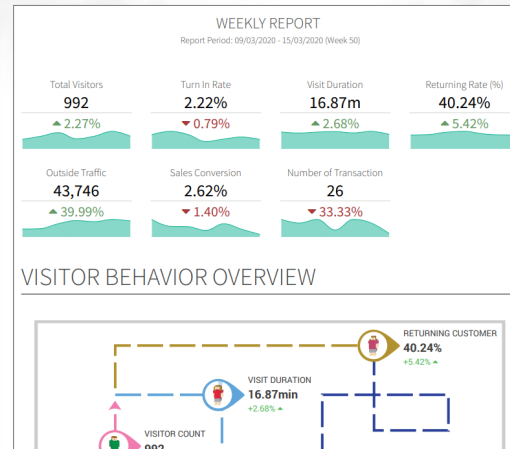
WEEKLY REPORT

Report Period: 09/03/2020 - 15/03/2020 (Week 50)

Total Visitors
992
▲ 2.27%

Turn In Rate
2.22%
▼ 0.79%

Visit Duration
16.87m
▲ 2.68%

Returning Rate (%)
40.24%
▲ 5.42%

Outside Traffic
43,746
▲ 39.99%

Sales Conversion
2.62%
▼ 1.40%

Number of Transaction
26
▼ 33.33%

VISITOR BEHAVIOR OVERVIEW

RETURNING CUSTOMER
40.24%
+5.42% ▲

VISIT DURATION
16.87min
+2.68% ▲

VISITOR COUNT
992